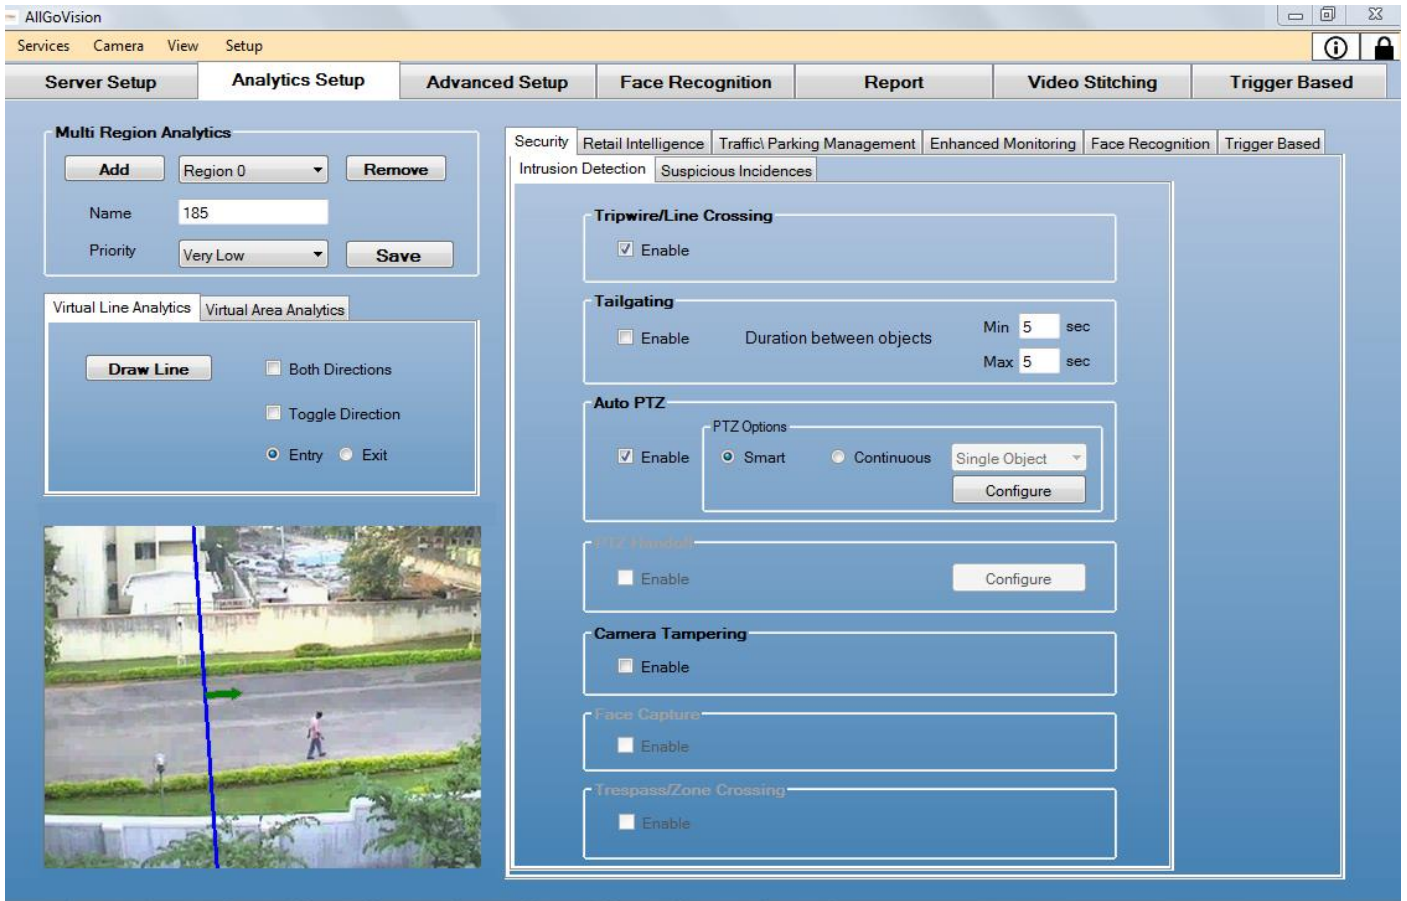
AllGoVision

Services Camera View Setup

Server Setup | Analytics Setup | Advanced Setup | Face Recognition | Report | Video Stitching | Trigger Based

Multi Region Analytics

Add Region 0 Remove

Name 185

Priority Very Low Save

Virtual Line Analytics | Virtual Area Analytics

Draw Line

Both Directions

Toggle Direction

Entry Exit

Security | Retail Intelligence | Traffic\ Parking Management | Enhanced Monitoring | Face Recognition | Trigger Based

Intrusion Detection | Suspicious Incidences

Tripwire/Line Crossing

Enable

Tailgating

Enable Duration between objects Min 5 sec Max 5 sec

Auto PTZ

PTZ Options

Enable Smart Continuous Single Object

Configure

PTZ Handoff

Enable Configure

Camera Tampering

Enable

Face Capture

Enable

Trespass/Zone Crossing

Enable